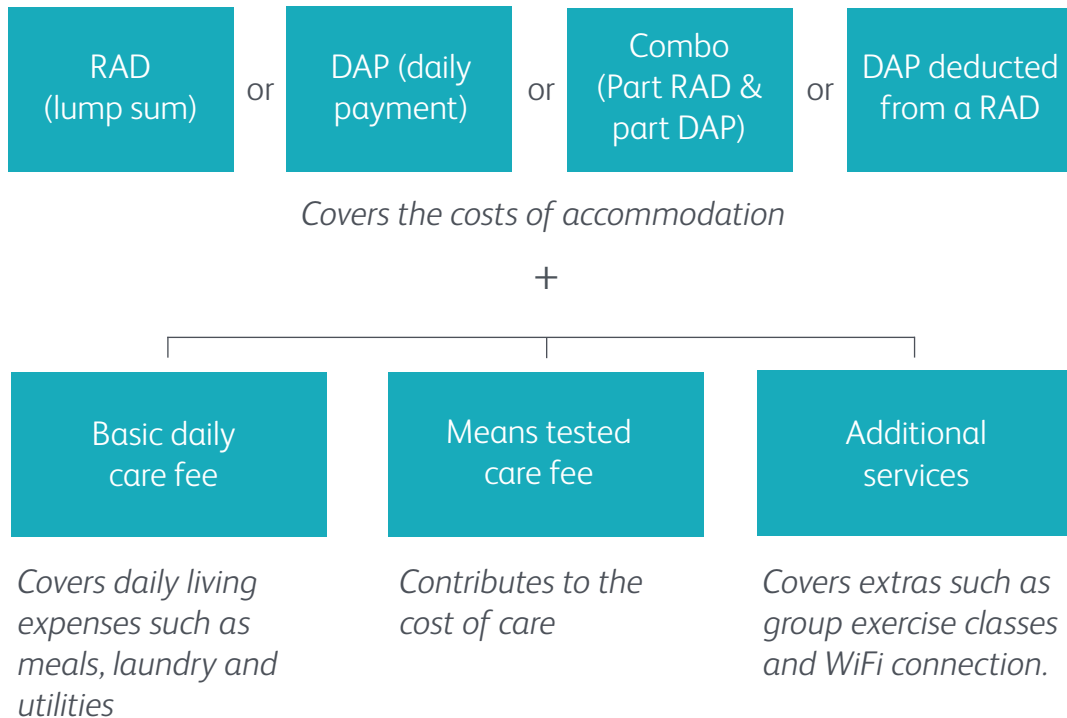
RAD (lump sum)

or

DAP (daily payment)

or

Combo (Part RAD & part DAP)

or

DAP deducted from a RAD

Covers the costs of accommodation

+

Basic daily care fee

Means tested care fee

Additional services

Covers daily living expenses such as meals, laundry and utilities

Contributes to the cost of care

Covers extras such as group exercise classes and WiFi connection.